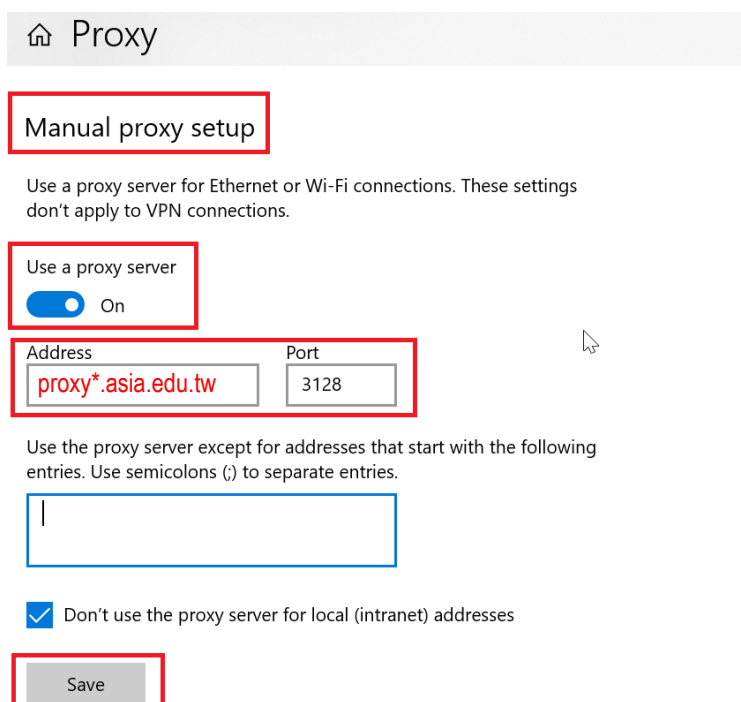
Proxy

Manual proxy setup

Use a proxy server for Ethernet or Wi-Fi connections. These settings don't apply to VPN connections.

Use a proxy server

On

Address

proxy*.asia.edu.tw

Port

3128

Use the proxy server except for addresses that start with the following entries. Use semicolons (;) to separate entries.

Don't use the proxy server for local (intranet) addresses

Save